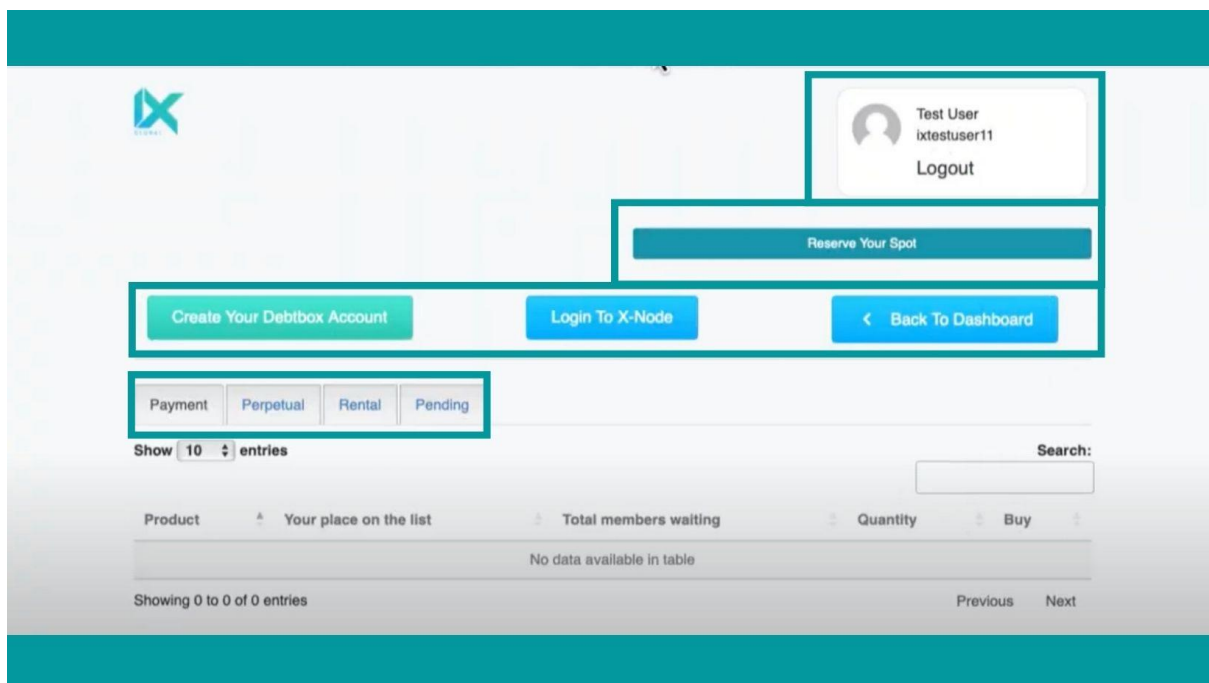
Test User
ixtestuser11
Logout

Reserve Your Spot

Create Your Debtbox Account

Login To X-Node

< Back To Dashboard

Payment Perpetual Rental Pending

Show 10 entries

Search:

| Product | Your place on the list | Total members waiting | Quantity | Buy |
|---|---|---|---|---|
| No data available in table | | | | |

Showing 0 to 0 of 0 entries

Previous Next